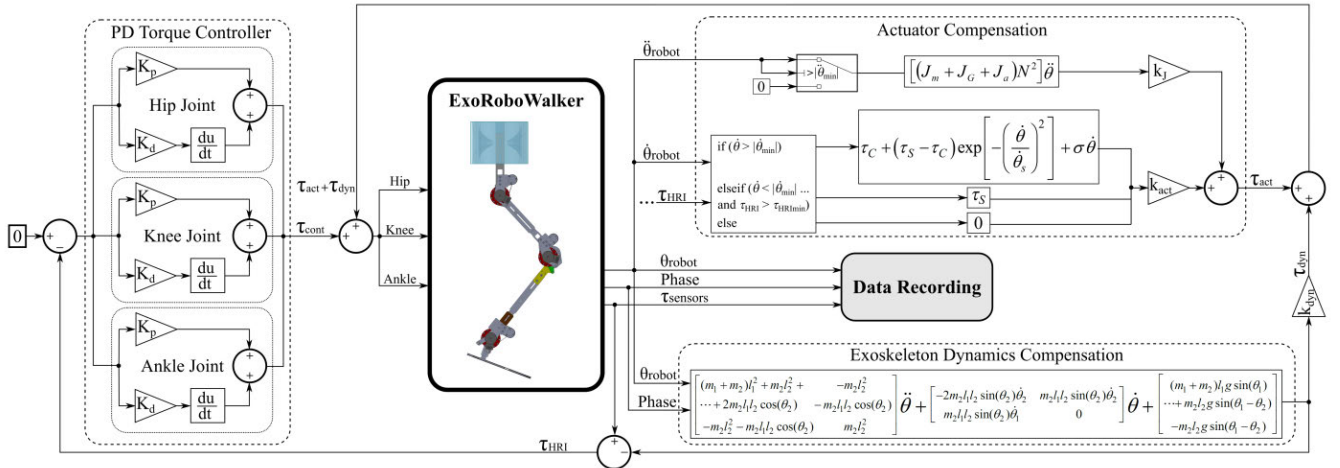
PD Torque Controller

$K_p$

Hip Joint

$K_d$ $\frac{du}{dt}$

$K_p$

Knee Joint

$K_d$ $\frac{du}{dt}$

$K_p$

Ankle Joint

$K_d$ $\frac{du}{dt}$

0

$\tau_{act}+\tau_{dyn}$

$\tau_{cont}$

Hip

Knee

Ankle

ExoRoboWalker

Actuator Compensation

$\ddot{\theta}_{robot}$

$>|\dot{\theta}_{min}|$

0

$\left[(J_m+J_G+J_a)N^2\right]\ddot{\theta}$

$k_J$

$\dot{\theta}_{robot}$

if $(\dot{\theta}>|\dot{\theta}_{min}|)$

elseif $(\dot{\theta}<|\dot{\theta}_{min}|$ ... and $\tau_{HRI}>\tau_{HRImin})$

else

$\tau_C+(\tau_S-\tau_C)\exp\left[-\left(\frac{\dot{\theta}}{\dot{\theta}_s}\right)^2\right]+\sigma\dot{\theta}$

$\tau_S$

0

... $\tau_{HRI}$

$k_{act}$

$\tau_{act}$

$\theta_{robot}$

Phase

$\tau_{sensors}$

Data Recording

$\tau_{dyn}$

$k_{dyn}$

Exoskeleton Dynamics Compensation

$\theta_{robot}$

Phase

$\begin{bmatrix}(m_1+m_2)l_1^2+m_2l_2^2+ & -m_2l_2^2 \\ \cdots+2m_2l_1l_2\cos(\theta_2) & -m_2l_1l_2\cos(\theta_2) \\ -m_2l_2^2-m_2l_1l_2\cos(\theta_2) & m_2l_2^2\end{bmatrix}\ddot{\theta}+\begin{bmatrix}-2m_2l_1l_2\sin(\theta_2)\dot{\theta}_2 & m_2l_1l_2\sin(\theta_2)\dot{\theta}_2 \\ m_2l_1l_2\sin(\theta_2)\dot{\theta}_1 & 0\end{bmatrix}\dot{\theta}+\begin{bmatrix}(m_1+m_2)l_1g\sin(\theta_1) \\ \cdots+m_2l_2g\sin(\theta_1-\theta_2) \\ -m_2l_2g\sin(\theta_1-\theta_2)\end{bmatrix}$

$\tau_{HRI}$